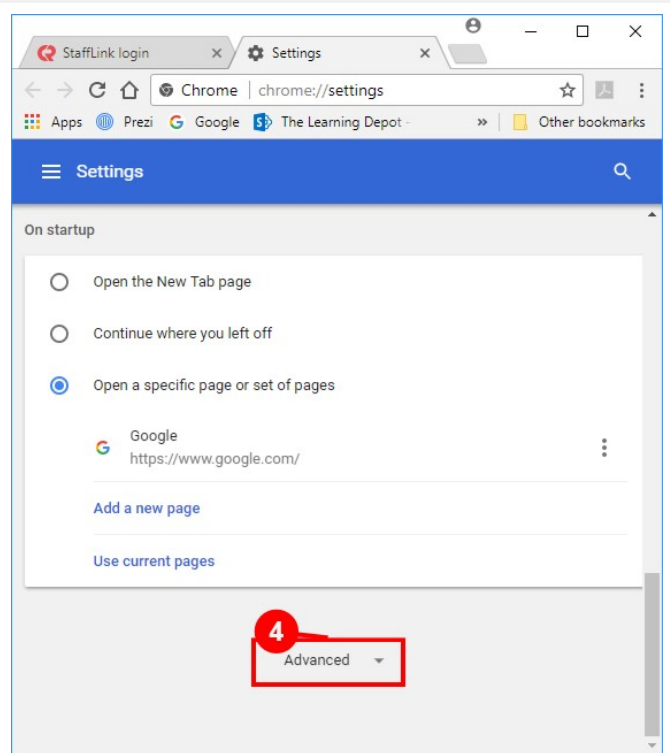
StaffLink login
Settings
Chrome | chrome://settings
Apps Prezi Google The Learning Depot - » Other bookmarks
Settings
On startup
Open the New Tab page
Continue where you left off
Open a specific page or set of pages
Google
https://www.google.com/
Add a new page
Use current pages
4
Advanced